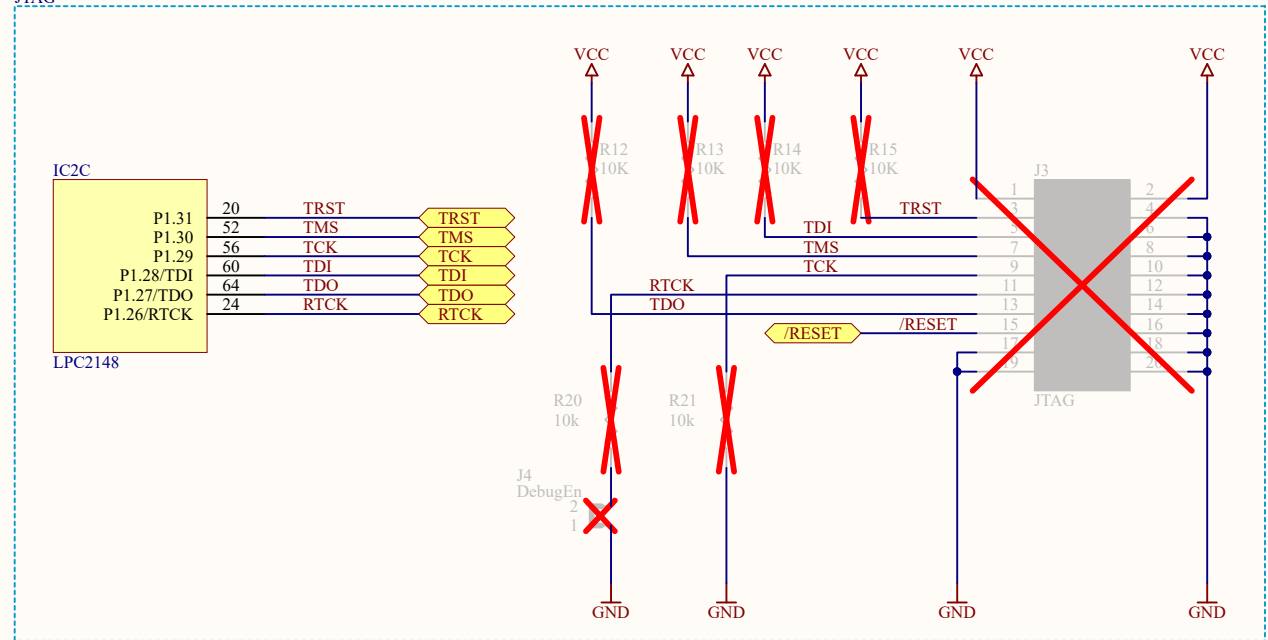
JTAG

IC2C

P1.31 20 TRST TRST
P1.30 52 TMS TMS
P1.29 56 TCK TCK
P1.28/TDI 60 TDI TDI
P1.27/TDO 64 TDO TDO
P1.26/RTCK 24 RTCK RTCK

LPC2148

VCC VCC VCC VCC VCC VCC

R12 10K
R13 10K
R14 10K
R15 10K

J3
TRST
TDI
TMS
TCK
RTCK
TDO
/RESET
/RESET

1 2
3 4
5 6
7 8
9 10
11 12
13 14
15 16
17 18
19 20

JTAG

R20 10k
R21 10k

J4
DebugEn
2
1

GND GND GND GND